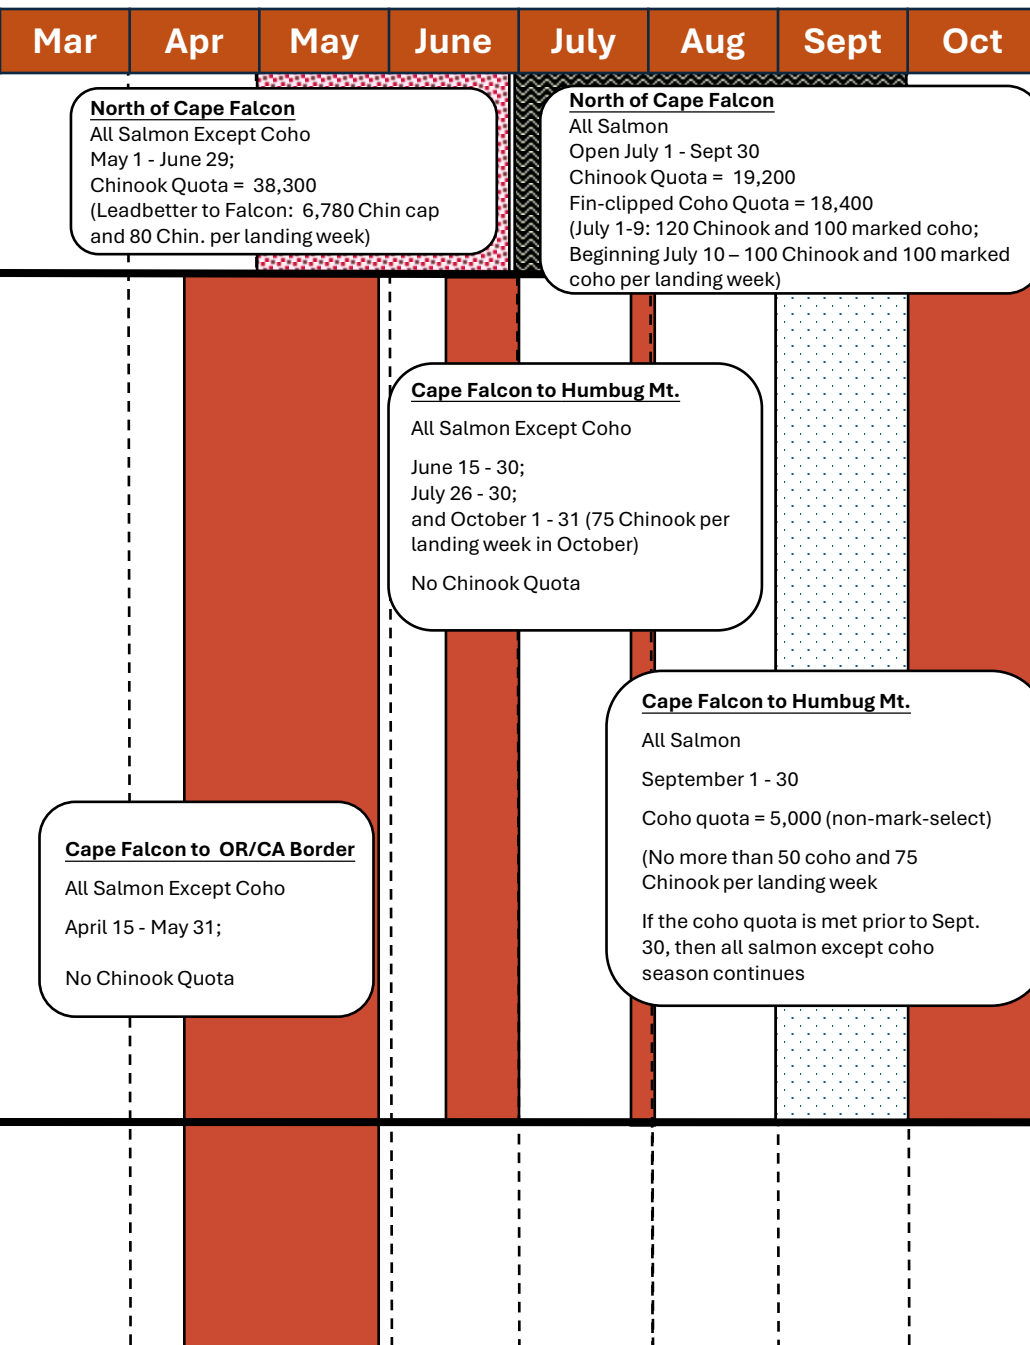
| Mar | Apr | May | June | July | Aug | Sept | Oct |
|---|---|---|---|---|---|---|---|

North of Cape Falcon
All Salmon Except Coho
May 1 - June 29;
Chinook Quota = 38,300
(Leadbetter to Falcon: 6,780 Chin cap and 80 Chin. per landing week)

North of Cape Falcon
All Salmon
Open July 1 - Sept 30
Chinook Quota = 19,200
Fin-clipped Coho Quota = 18,400
(July 1-9: 120 Chinook and 100 marked coho; Beginning July 10 – 100 Chinook and 100 marked coho per landing week)

Cape Falcon to Humbug Mt.

All Salmon Except Coho

June 15 - 30;
July 26 - 30;
and October 1 - 31 (75 Chinook per landing week in October)

No Chinook Quota

Cape Falcon to Humbug Mt.

All Salmon

September 1 - 30

Coho quota = 5,000 (non-mark-select)

(No more than 50 coho and 75 Chinook per landing week

If the coho quota is met prior to Sept. 30, then all salmon except coho season continues

Cape Falcon to OR/CA Border

All Salmon Except Coho

April 15 - May 31;

No Chinook Quota